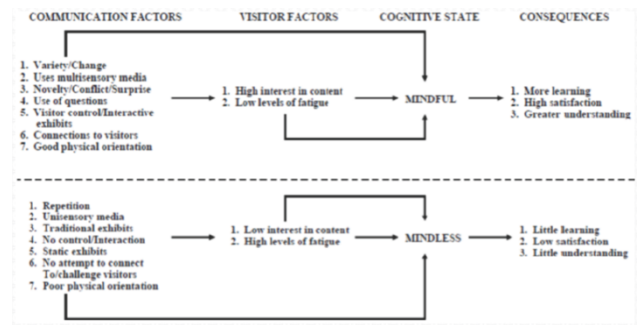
COMMUNICATION FACTORS | VISITOR FACTORS | COGNITIVE STATE | CONSEQUENCES

1. Variety/Change
2. Uses multisensory media
3. Novelty/Conflict/Surprise
4. Use of questions
5. Visitor control/Interactive exhibits
6. Connections to visitors
7. Good physical orientation

1. High interest in content
2. Low levels of fatigue

MINDFUL

1. More learning
2. High satisfaction
3. Greater understanding

1. Repetition
2. Unisensory media
3. Traditional exhibits
4. No control/Interaction
5. Static exhibits
6. No attempt to connect To/challenge visitors
7. Poor physical orientation

1. Low interest in content
2. High levels of fatigue

MINDLESS

1. Little learning
2. Low satisfaction
3. Little understanding